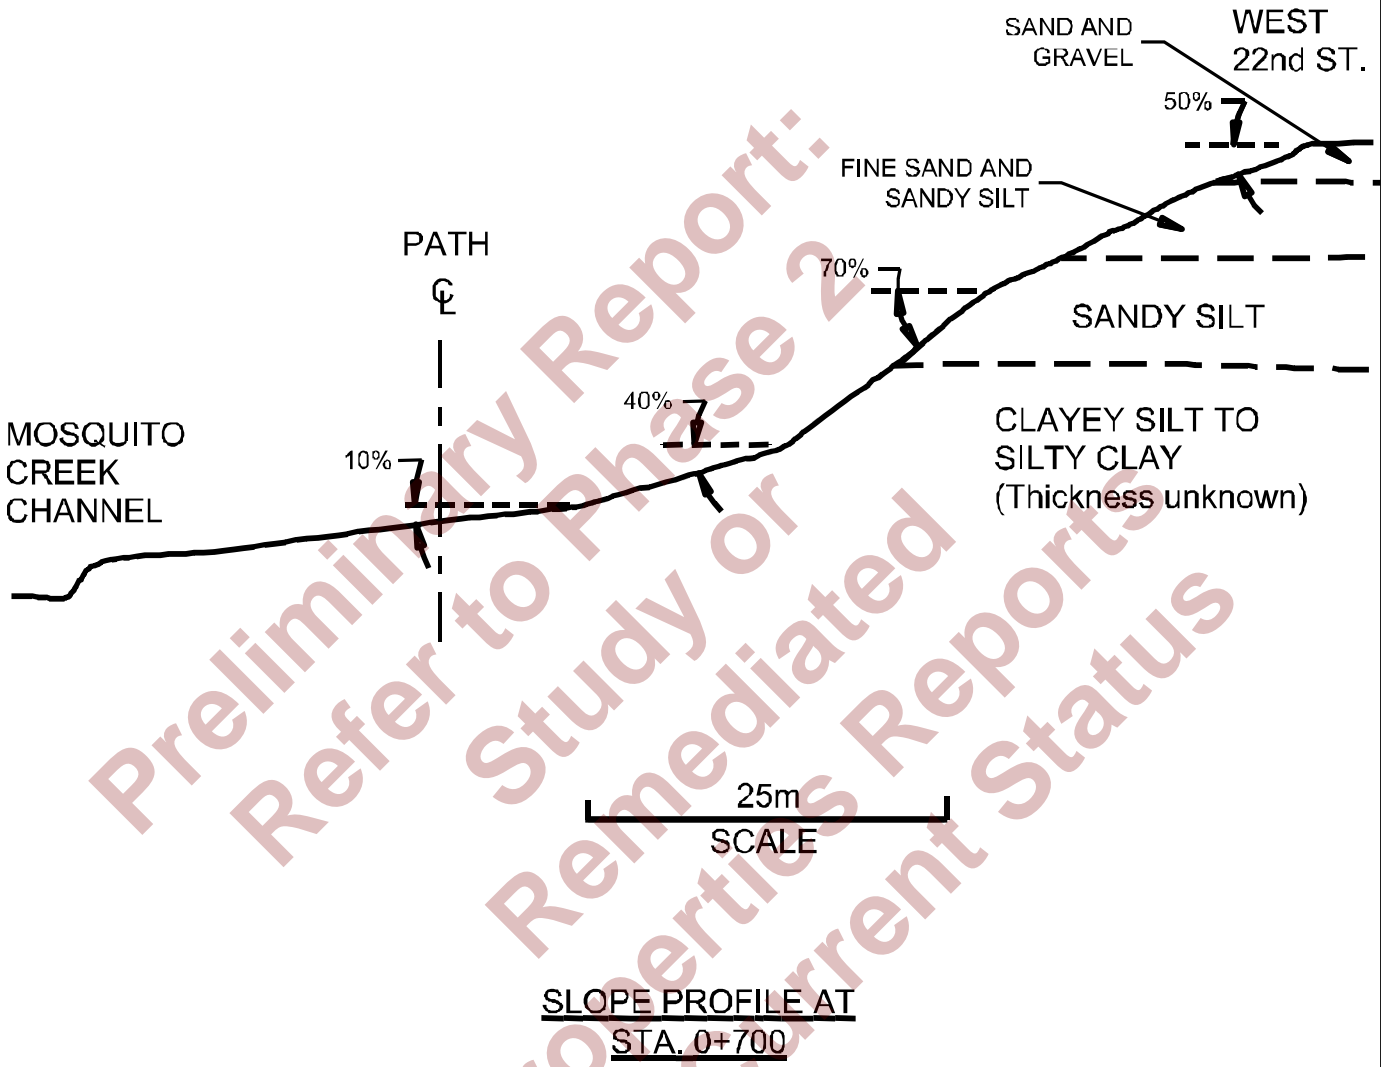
SAND AND GRAVEL

WEST 22nd ST.

50%

FINE SAND AND SANDY SILT

PATH
℄

70%

SANDY SILT

40%

MOSQUITO CREEK CHANNEL

10%

CLAYEY SILT TO SILTY CLAY (Thickness unknown)

Preliminary Report:
Refer to Phase 2
Study or
Remediated
Properties Reports
Current Status

25m
SCALE

SLOPE PROFILE AT
STA. 0+700